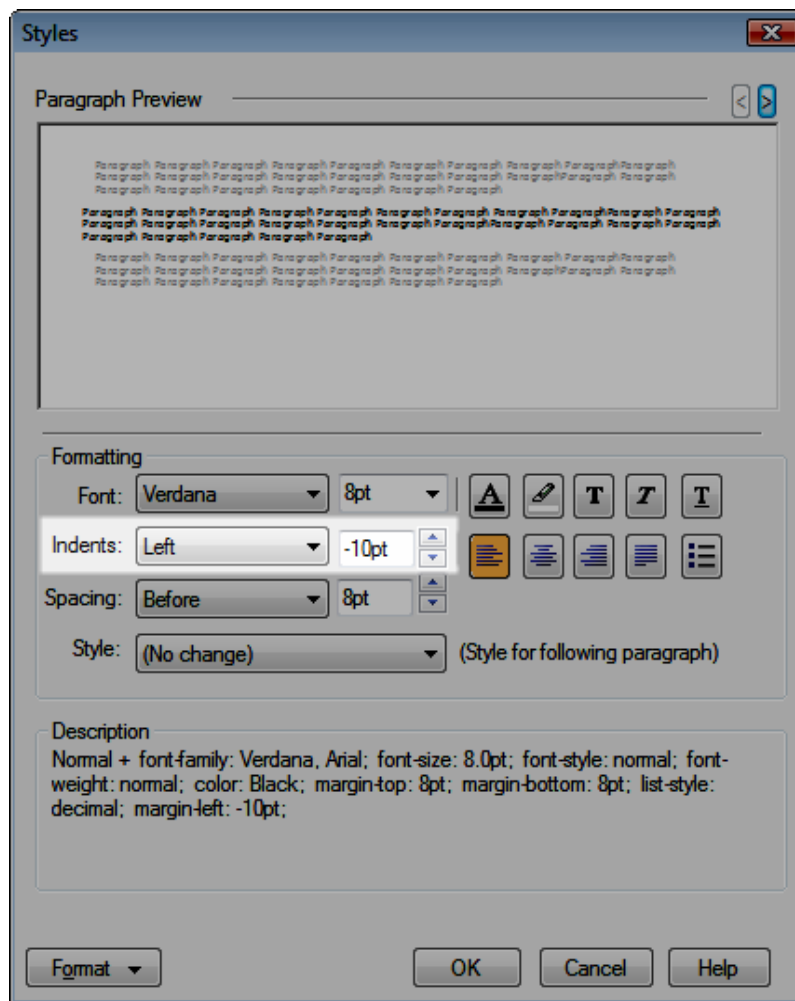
Styles

Paragraph Preview

Paragraph Paragraph Paragraph Paragraph Paragraph Paragraph Paragraph Paragraph Paragraph Paragraph Paragraph Paragraph Paragraph Paragraph Paragraph Paragraph Paragraph Paragraph Paragraph Paragraph Paragraph Paragraph Paragraph Paragraph Paragraph Paragraph Paragraph Paragraph Paragraph

Paragraph Paragraph Paragraph Paragraph Paragraph Paragraph Paragraph Paragraph Paragraph Paragraph Paragraph Paragraph Paragraph Paragraph Paragraph Paragraph Paragraph Paragraph Paragraph Paragraph Paragraph Paragraph Paragraph Paragraph Paragraph Paragraph Paragraph Paragraph Paragraph

Paragraph Paragraph Paragraph Paragraph Paragraph Paragraph Paragraph Paragraph Paragraph Paragraph Paragraph Paragraph Paragraph Paragraph Paragraph Paragraph Paragraph Paragraph Paragraph Paragraph Paragraph Paragraph Paragraph Paragraph Paragraph Paragraph Paragraph Paragraph Paragraph

Formatting

Font: Verdana 8pt

Indents: Left -10pt

Spacing: Before 8pt

Style: (No change) (Style for following paragraph)

Description

Normal + font-family: Verdana, Arial; font-size: 8.0pt; font-style: normal; font-weight: normal; color: Black; margin-top: 8pt; margin-bottom: 8pt; list-style: decimal; margin-left: -10pt;

Format OK Cancel Help